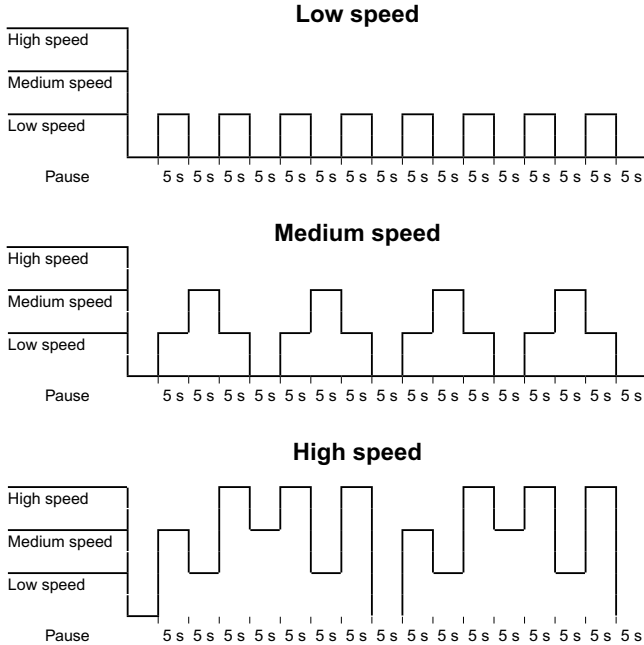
Low speed

High speed
Medium speed
Low speed
Pause
5 s 5 s 5 s 5 s 5 s 5 s 5 s 5 s 5 s 5 s 5 s 5 s 5 s 5 s 5 s 5 s

Medium speed

High speed
Medium speed
Low speed
Pause
5 s 5 s 5 s 5 s 5 s 5 s 5 s 5 s 5 s 5 s 5 s 5 s 5 s 5 s 5 s 5 s

High speed

High speed
Medium speed
Low speed
Pause
5 s 5 s 5 s 5 s 5 s 5 s 5 s 5 s 5 s 5 s 5 s 5 s 5 s 5 s 5 s 5 s